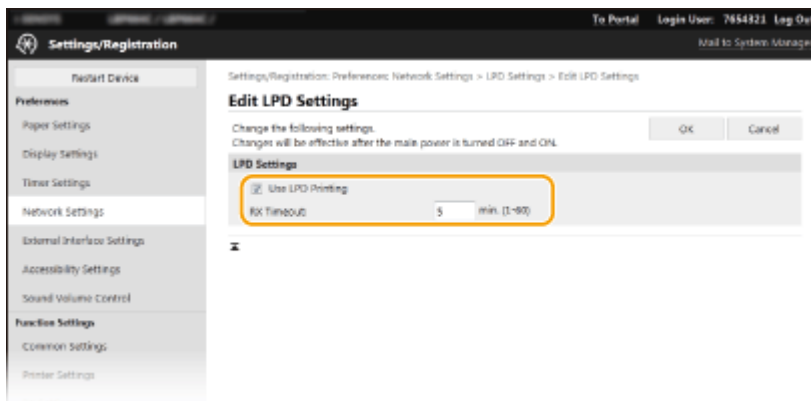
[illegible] To Portal Login User: 7654321 Log Ou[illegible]

Settings/Registration

Mail to System Manage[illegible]

Restart Device

Preferences

Paper Settings

Display Settings

Timer Settings

Network Settings

External Interface Settings

Accessibility Settings

Sound Volume Control

Function Settings

Common Settings

Printer Settings

Settings/Registration: Preferences: Network Settings > LPD Settings > Edit LPD Settings

Edit LPD Settings

Change the following settings.
Changes will be effective after the main power is turned OFF and ON.

OK Cancel

LPD Settings

Use LPD Printing

RX Timeout: 5 min. (1-60)